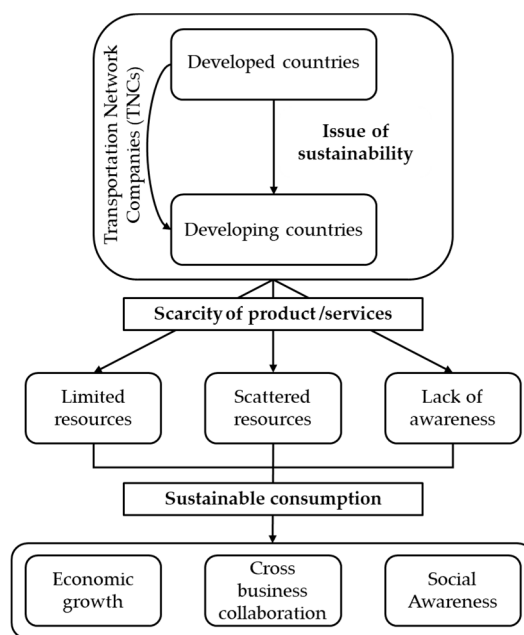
Transportation Network Companies (TNCs)

Developed countries

Issue of sustainability

Developing countries

Scarcity of product /services

Limited resources

Scattered resources

Lack of awareness

Sustainable consumption

Economic growth

Cross business collaboration

Social Awareness